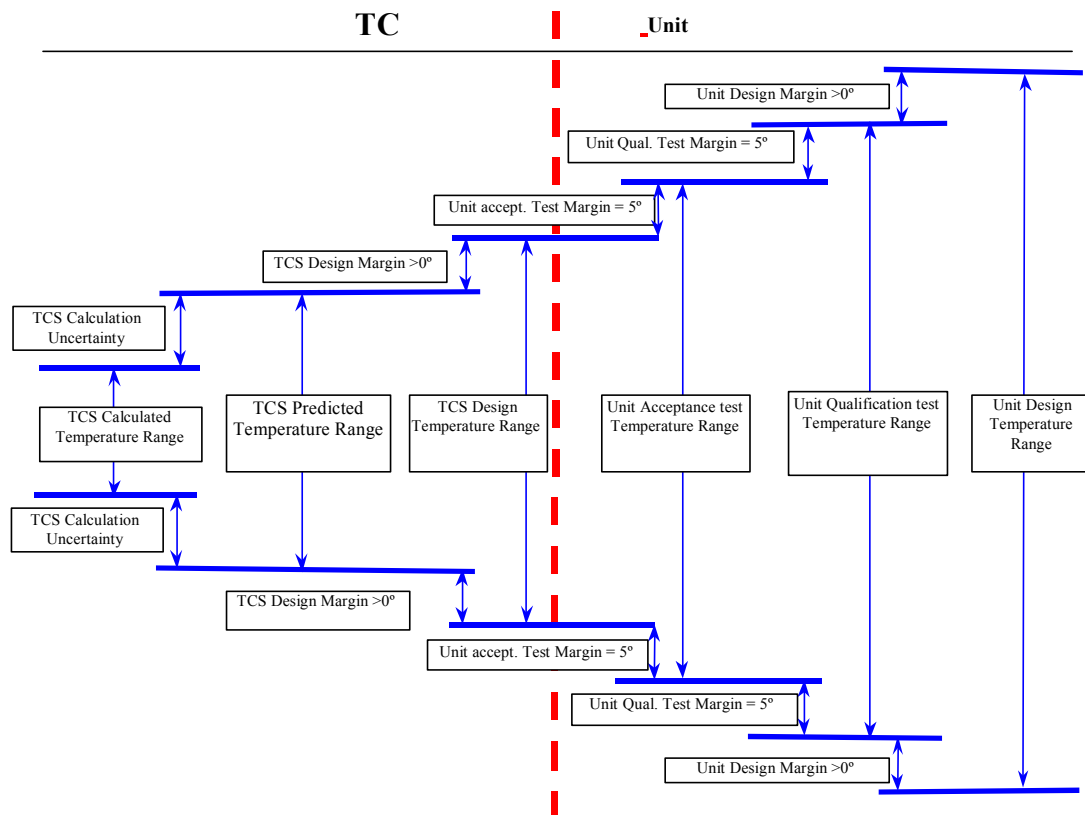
TC

Unit

Unit Design Margin >0º

Unit Qual. Test Margin = 5º

Unit accept. Test Margin = 5º

TCS Design Margin >0º

TCS Calculation Uncertainty

TCS Calculated Temperature Range

TCS Predicted Temperature Range

TCS Design Temperature Range

Unit Acceptance test Temperature Range

Unit Qualification test Temperature Range

Unit Design Temperature Range

TCS Calculation Uncertainty

TCS Design Margin >0º

Unit accept. Test Margin = 5º

Unit Qual. Test Margin = 5º

Unit Design Margin >0º